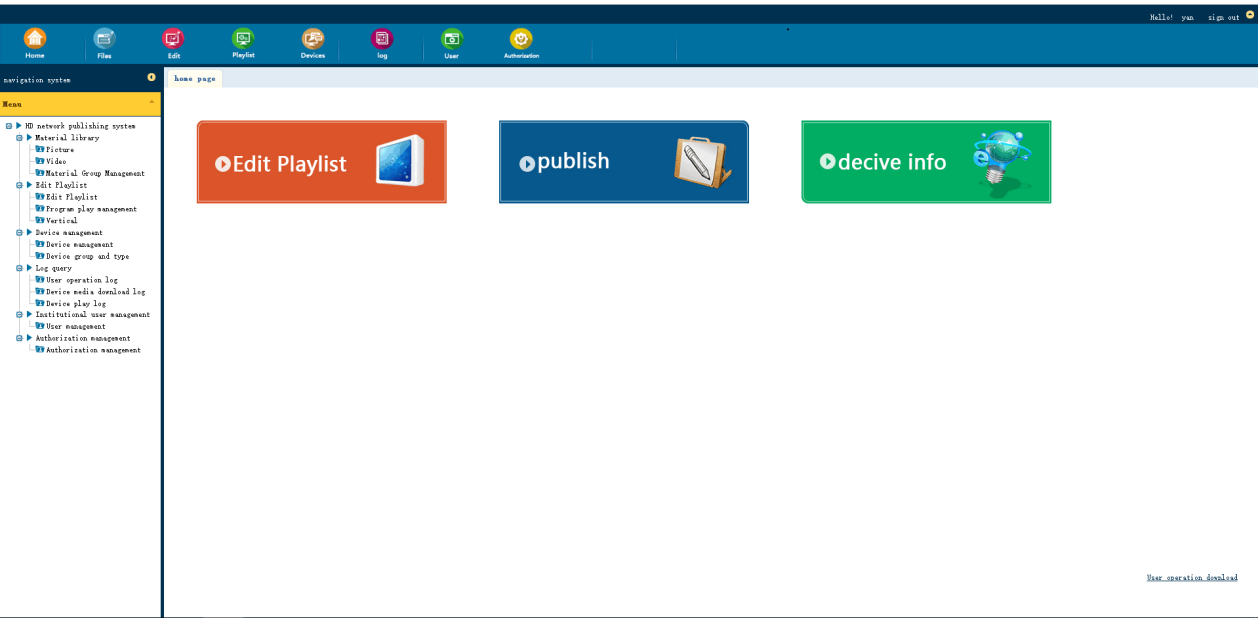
Hello! yan sign out

Home
Files
Edit
Playlist
Devices
log
User
Authorization

navigation system

Menu

HD network publishing system
Material library
Picture
Video
Material Group Management
Edit Playlist
Edit Playlist
Program play management
Vertical
Device management
Device management
Device group and type
Log query
User operation log
Device media download log
Device play log
Institutional user management
User management
Authorization management
Authorization management

home page

Edit Playlist

publish

decive info

User operation download